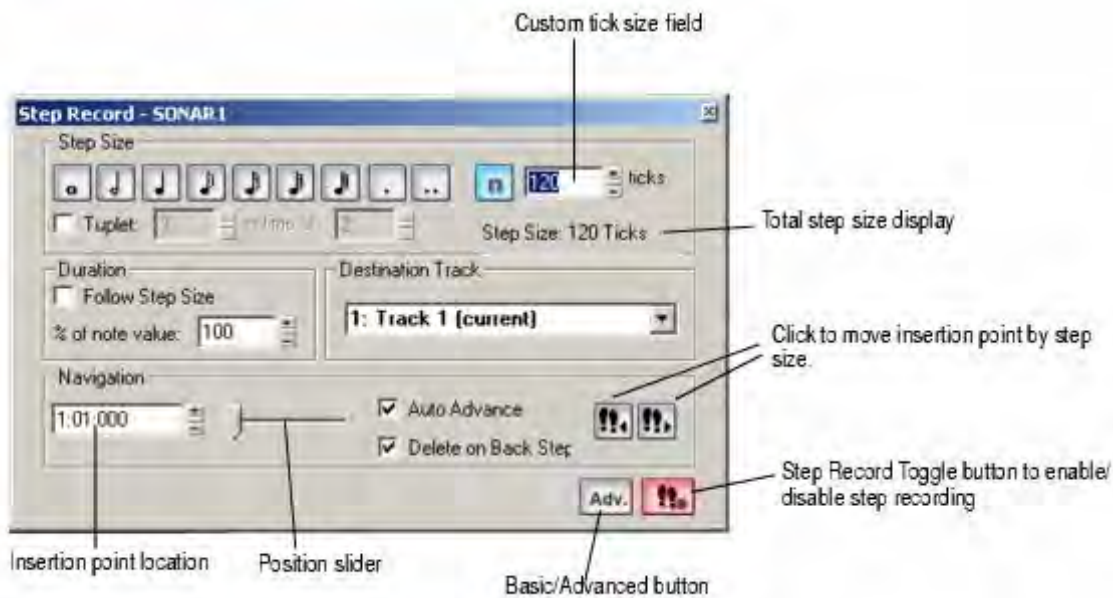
Custom tick size field

Step Record - SONAR1

Step Size

n 120 ticks

Tuplet: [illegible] in time of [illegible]

Step Size: 120 Ticks

Total step size display

Duration

Follow Step Size

% of note value: 100

Destination Track

1: Track 1 (current)

Click to move insertion point by step size.

Navigation

1:01:000

Auto Advance

Delete on Back Step

Adv.

Step Record Toggle button to enable/disable step recording

Insertion point location

Position slider

Basic/Advanced button